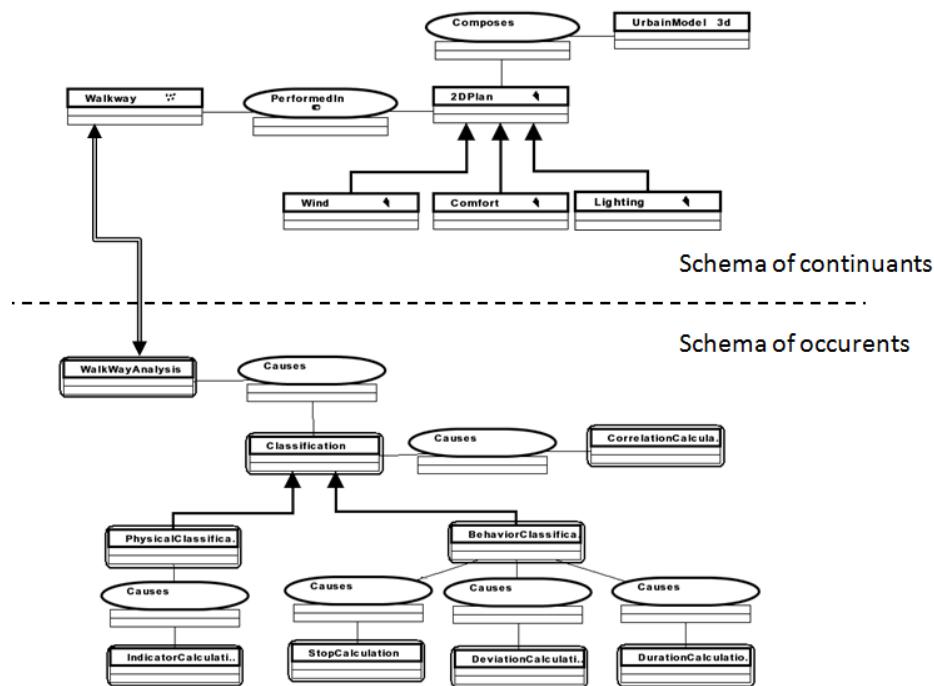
Composes

UrbainModel 3d

Walkway

PerformedIn

2DPlan

Wind

Comfort

Lighting

Schema of continuants

Schema of occurents

WalkWayAnalysis

Causes

Classification

Causes

CorrelationCalcula.

PhysicalClassifica.

BehaviorClassifica.

Causes

Causes

Causes

Causes

IndicatorCalculati..

StopCalculation

DeviationCalculati.

DurationCalculatio.